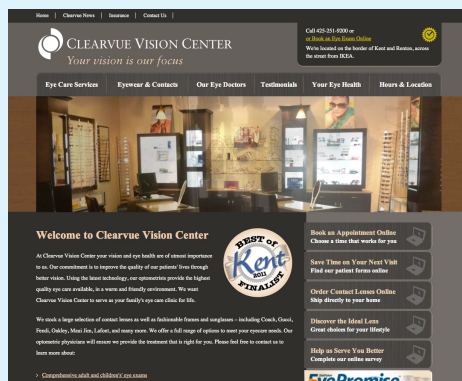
Home | Clearvue News | Insurance | Contact Us |

Clearvue Vision Center
Your vision is our focus

Call 425-251-9200 or
or Book an Eye Exam Online
We're located on the border of Kent and Renton, across the street from IKEA.

Eye Care Services | Eyewear & Contacts | Our Eye Doctors | Testimonials | Your Eye Health | Hours & Location

Welcome to Clearvue Vision Center

At Clearvue Vision Center your vision and eye health are of utmost importance to us. Our commitment is to improve the quality of our patients' lives through better vision. Using the latest technology, our optometrists provide the highest quality eye care available, in a warm and friendly environment. We want Clearvue Vision Center to serve as your family's eye care clinic for life.

BEST of Kent 2011 FINALIST

We stock a large selection of contact lenses as well as fashionable frames and sunglasses – including Coach, Gucci, Fendi, Oakley, Maui Jim, Lafont, and many more. We offer a full range of options to meet your eyecare needs. Our optometric physicians will ensure we provide the treatment that is right for you. Please feel free to contact us to learn more about:

Comprehensive adult and children's eye exams

Book an Appointment Online
Choose a time that works for you

Save Time on Your Next Visit
Find our patient forms online

Order Contact Lenses Online
Ship directly to your home

Discover the Ideal Lens
Great choices for your lifestyle

Help us Serve You Better
Complete our online survey

EyePromise